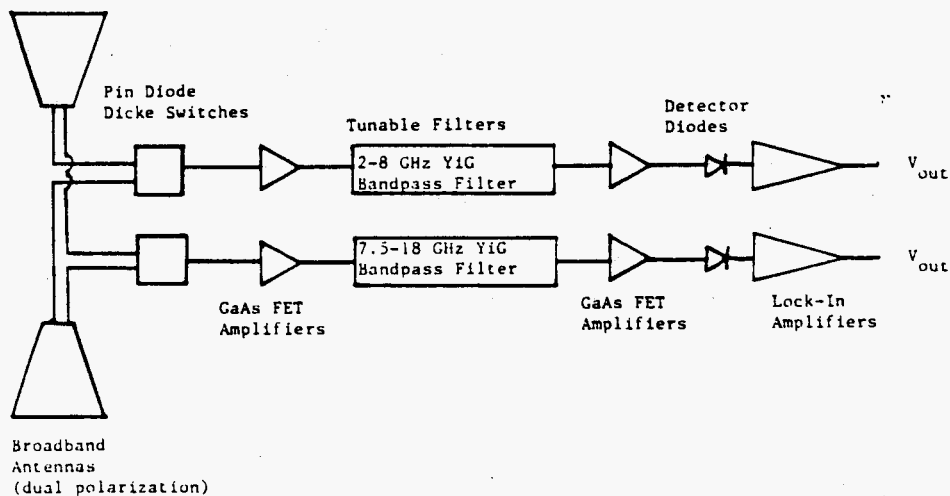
Pin Diode Dicke Switches

Tunable Filters

Detector Diodes

2-8 GHz YiG Bandpass Filter

$V_{out}$

7.5-18 GHz YiG Bandpass Filter

$V_{out}$

GaAs FET Amplifiers

GaAs FET Amplifiers

Lock-In Amplifiers

Broadband Antennas (dual polarization)